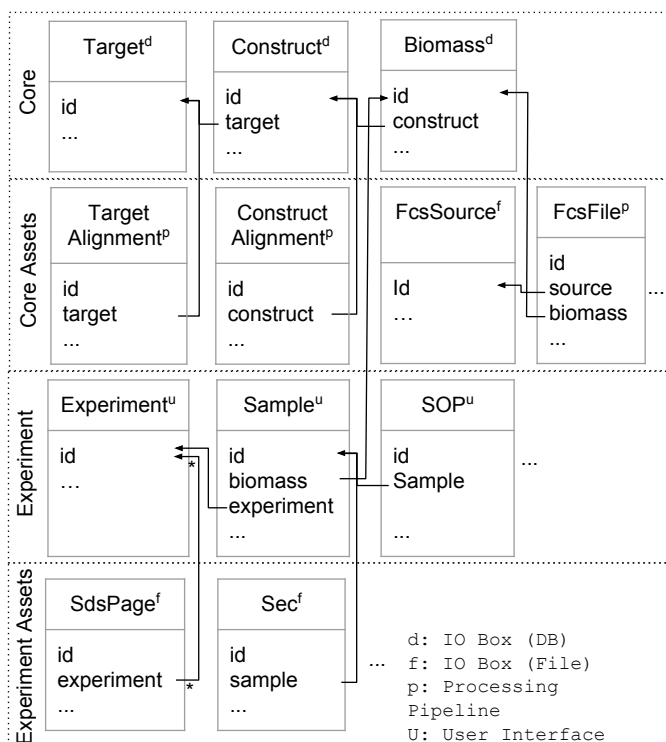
Core

Target$^{d}$
id
...

Construct$^{d}$
id
target
...

Biomass$^{d}$
id
construct
...

Core Assets

Target Alignment$^{p}$
id
target
...

Construct Alignment$^{p}$
id
construct
...

FcsSource$^{f}$
Id
…

FcsFile$^{p}$
id
source
biomass
...

...

Experiment

Experiment$^{u}$
id
…

Sample$^{u}$
id
biomass
experiment
...

SOP$^{u}$
id
Sample
...

...

Experiment Assets

SdsPage$^{f}$
id
experiment
...

Sec$^{f}$
id
sample
...

...

*
*

d: IO Box (DB)
f: IO Box (File)
p: Processing Pipeline
U: User Interface